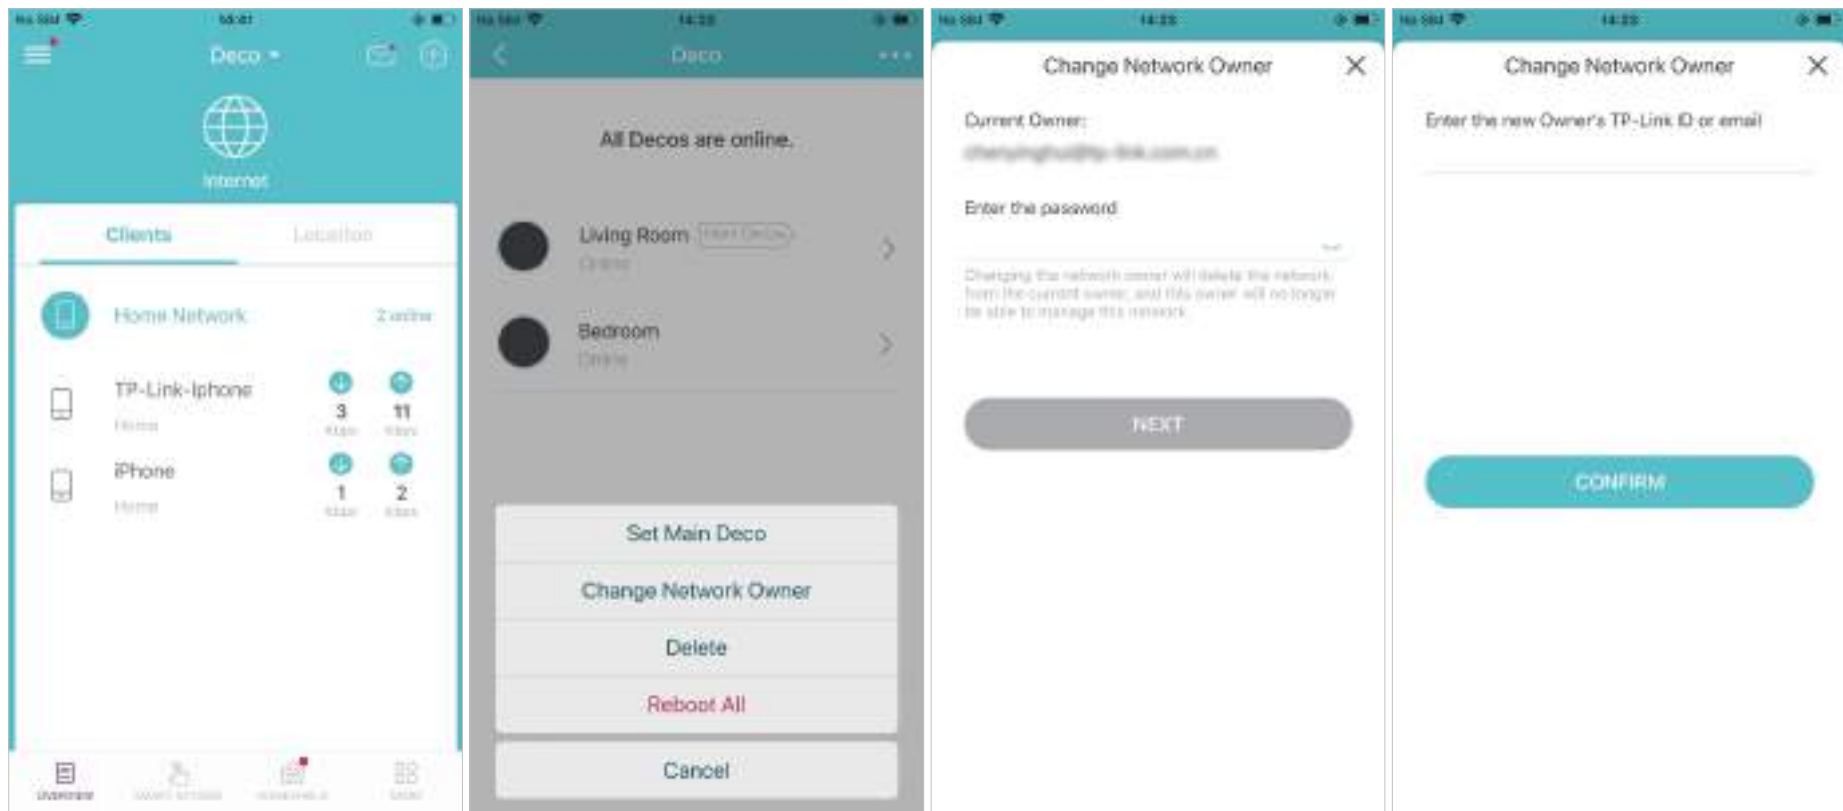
No SIM 14:41

Deco

Internet

Clients Location

Home Network 2 online

TP-Link-Iphone
Home
3 Kbps 11 Kbps

iPhone
Home
1 Kbps 2 Kbps

Overview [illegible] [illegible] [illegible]

No SIM 14:23

Deco

All Decos are online.

Living Room Main Deco
Online

Bedroom
Online

Set Main Deco

Change Network Owner

Delete

Reboot All

Cancel

No SIM 14:23

Change Network Owner

Current Owner:
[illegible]

Enter the password

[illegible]

NEXT

No SIM 14:23

Change Network Owner

Enter the new Owner's TP-Link ID or email

CONFIRM